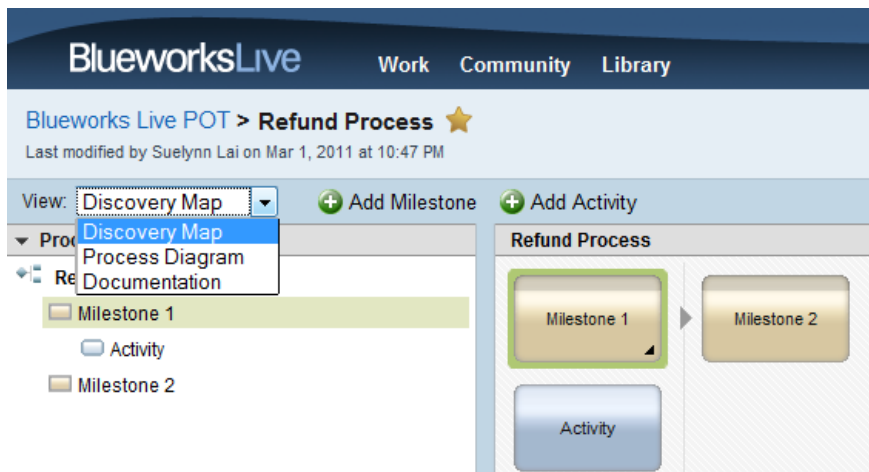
BlueworksLive Work Community Library

Blueworks Live POT > Refund Process

Last modified by Suelynn Lai on Mar 1, 2011 at 10:47 PM

View: Discovery Map Add Milestone Add Activity

Discovery Map
Process Diagram
Documentation

Pro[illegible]

Re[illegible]

Milestone 1

Activity

Milestone 2

Refund Process

Milestone 1

Milestone 2

Activity